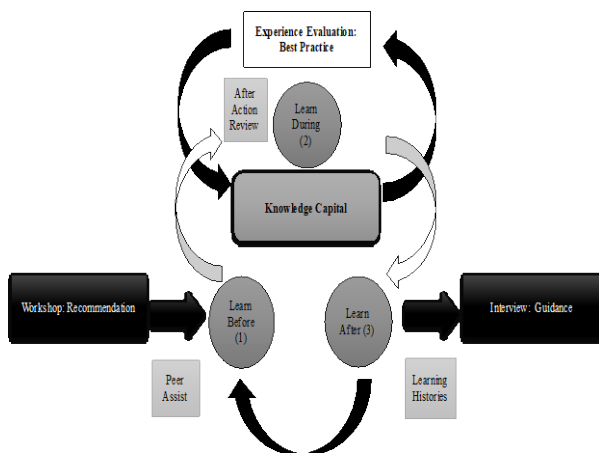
Experience Evaluation: Best Practice

After Action Review

Learn During (2)

Knowledge Capital

Workshop: Recommendation

Learn Before (1)

Learn After (3)

Interview: Guidance

Peer Assist

Learning Histories